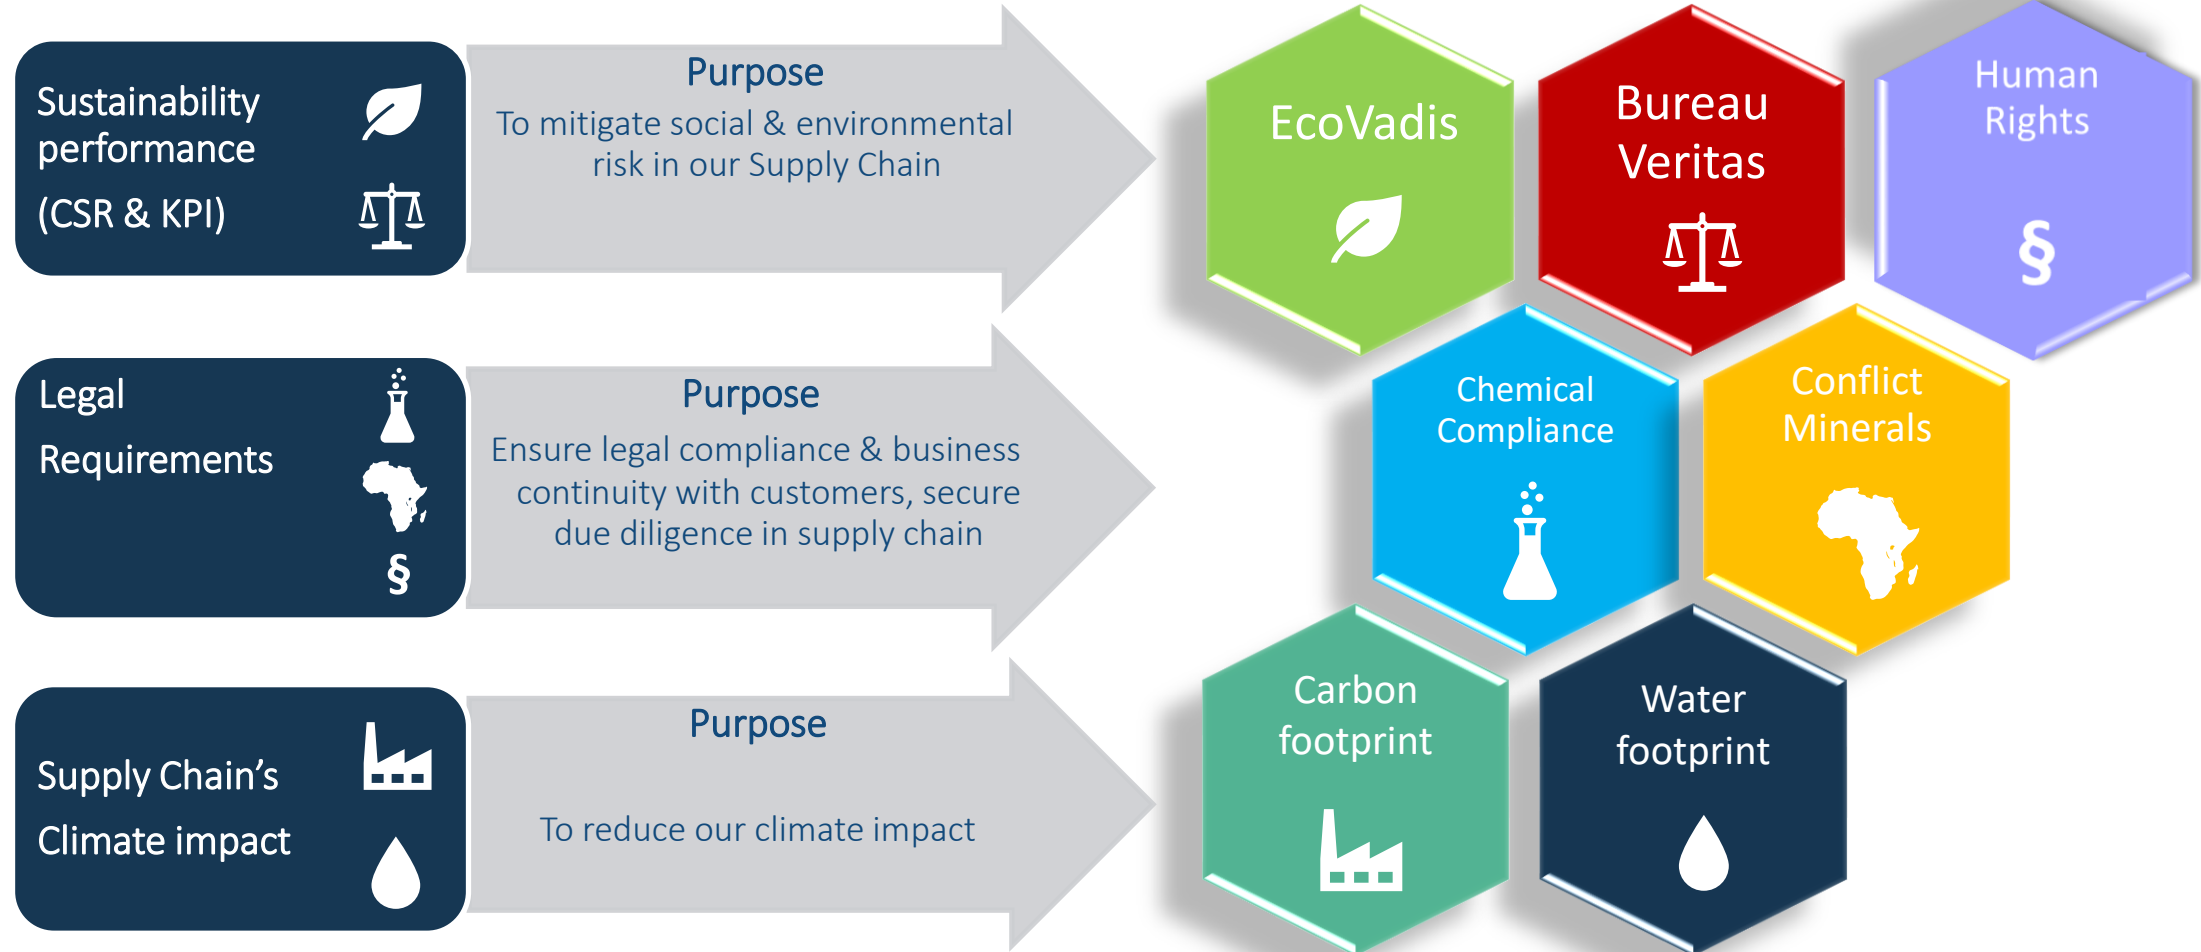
Sustainability performance
(CSR & KPI)

Purpose
To mitigate social & environmental risk in our Supply Chain

Legal Requirements

§

Purpose
Ensure legal compliance & business continuity with customers, secure due diligence in supply chain

Supply Chain's Climate impact

Purpose
To reduce our climate impact

EcoVadis

Bureau Veritas

Human Rights
§

Chemical Compliance

Conflict Minerals

Carbon footprint

Water footprint